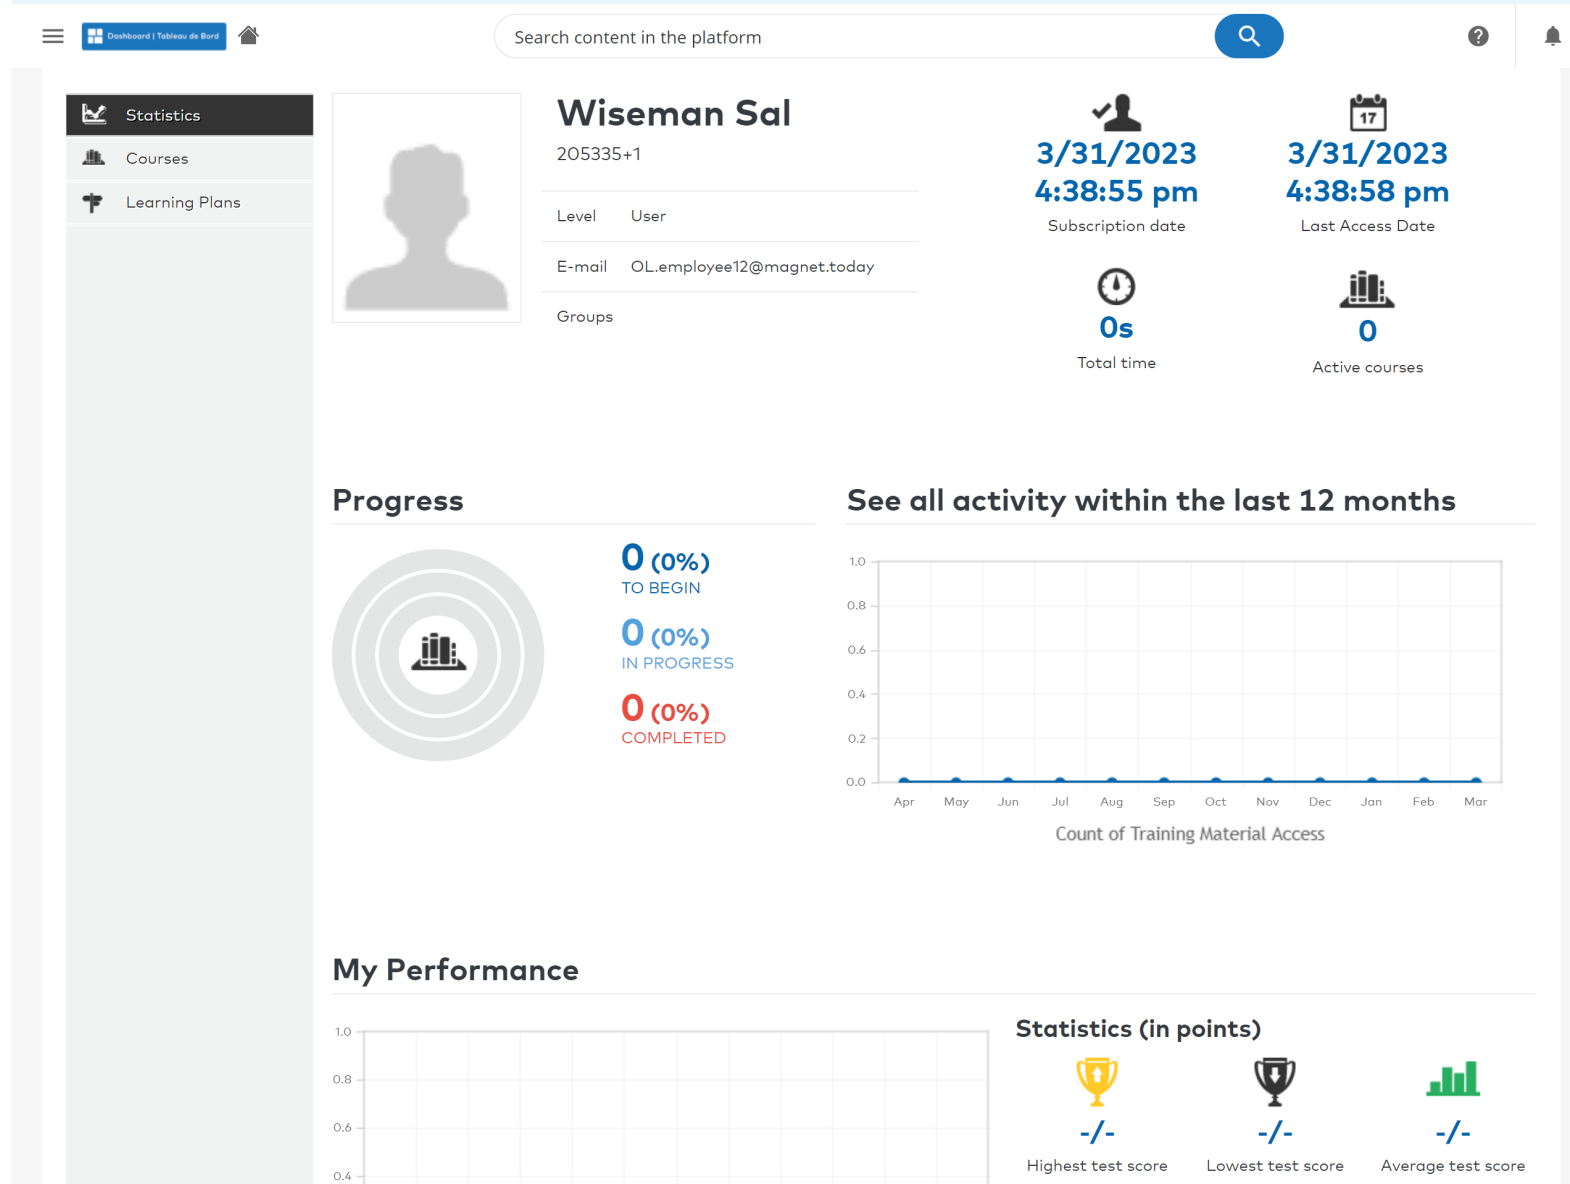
Dashboard | Tableau de Bord

Search content in the platform

Statistics
Courses
Learning Plans

Wiseman Sal
205335+1

Level User
E-mail OL.employee12@magnet.today
Groups

3/31/2023 4:38:55 pm
Subscription date

3/31/2023 4:38:58 pm
Last Access Date

17

0s
Total time

0
Active courses

Progress

0 (0%)
TO BEGIN

0 (0%)
IN PROGRESS

0 (0%)
COMPLETED

See all activity within the last 12 months

1.0
0.8
0.6
0.4
0.2
0.0
Apr May Jun Jul Aug Sep Oct Nov Dec Jan Feb Mar

Count of Training Material Access

My Performance

1.0
0.8
0.6
0.4

Statistics (in points)

-/-
Highest test score

-/-
Lowest test score

-/-
Average test score